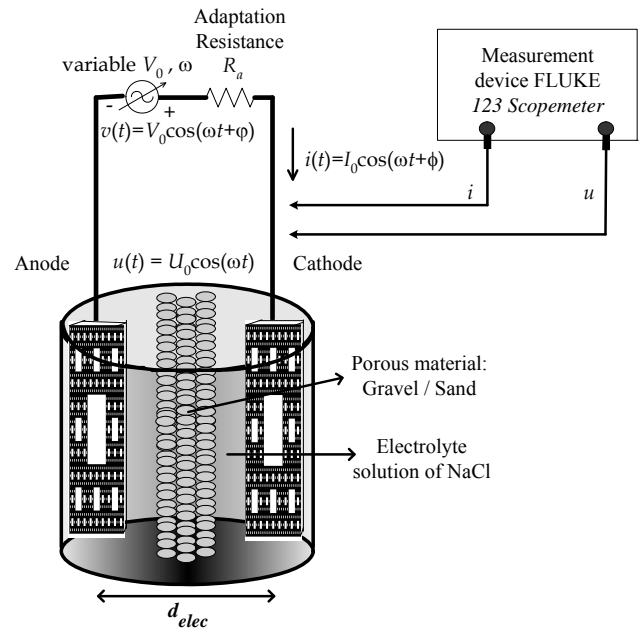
Adaptation Resistance

variable $V_0$ , ω

$R_a$

-

+

$v(t)=V_0\cos(\omega t+\varphi)$

Measurement device FLUKE *123 Scopemeter*

$i(t)=I_0\cos(\omega t+\phi)$

*i*

*u*

Anode

$u(t) = U_0\cos(\omega t)$

Cathode

Porous material: Gravel / Sand

Electrolyte solution of NaCl

$d_{elec}$